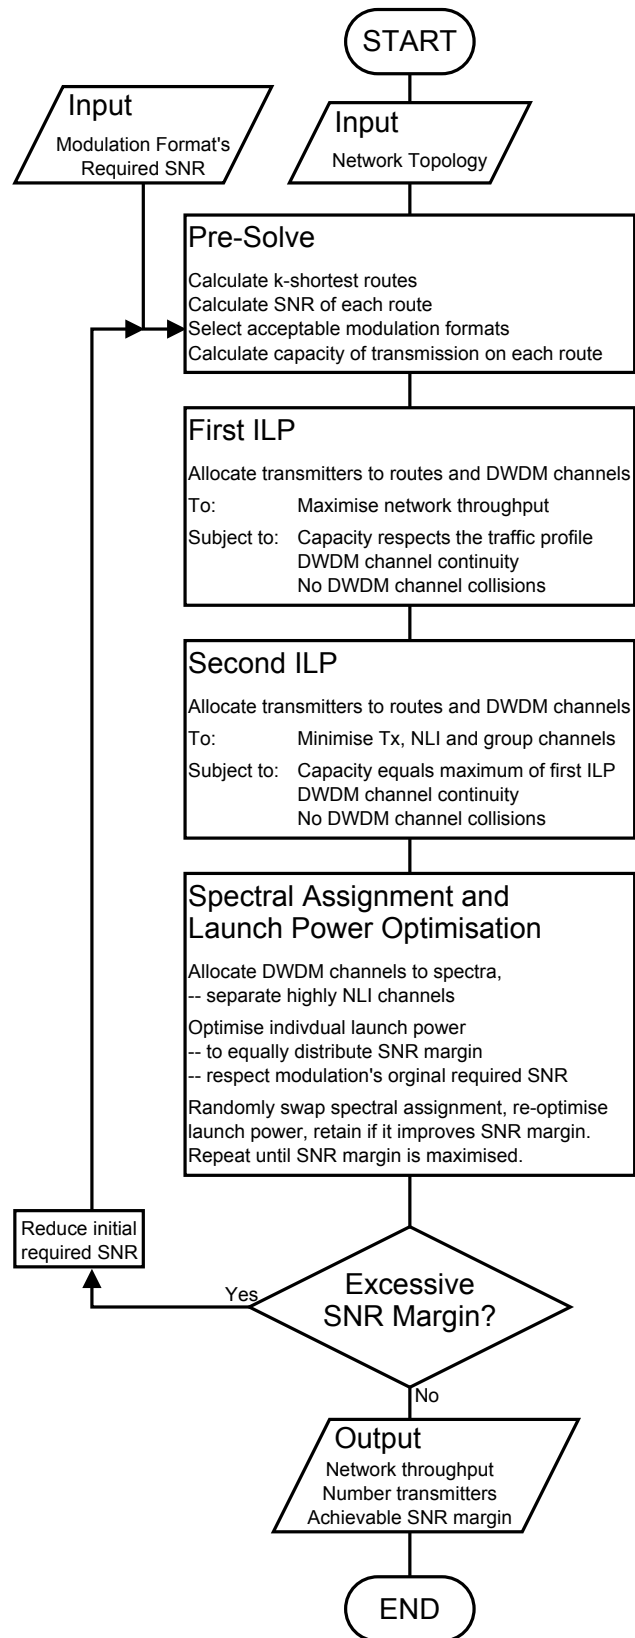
START

Input
Modulation Format's Required SNR

Input
Network Topology

Pre-Solve
Calculate k-shortest routes
Calculate SNR of each route
Select acceptable modulation formats
Calculate capacity of transmission on each route

First ILP
Allocate transmitters to routes and DWDM channels
To: Maximise network throughput
Subject to: Capacity respects the traffic profile
DWDM channel continuity
No DWDM channel collisions

Second ILP
Allocate transmitters to routes and DWDM channels
To: Minimise Tx, NLI and group channels
Subject to: Capacity equals maximum of first ILP
DWDM channel continuity
No DWDM channel collisions

Spectral Assignment and Launch Power Optimisation
Allocate DWDM channels to spectra,
-- separate highly NLI channels
Optimise indivdual launch power
-- to equally distribute SNR margin
-- respect modulation's orginal required SNR
Randomly swap spectral assignment, re-optimise launch power, retain if it improves SNR margin. Repeat until SNR margin is maximised.

Reduce initial required SNR

Yes

Excessive SNR Margin?

No

Output
Network throughput
Number transmitters
Achievable SNR margin

END